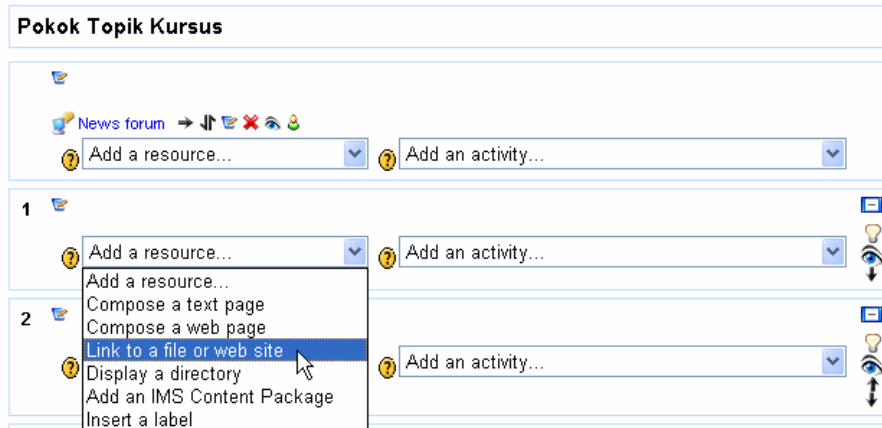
Pokok Topik Kursus

News forum

Add a resource...

Add an activity...

1

Add a resource...

Add an activity...

Add a resource...
Compose a text page
Compose a web page
Link to a file or web site
Display a directory
Add an IMS Content Package
Insert a label

2

Add an activity...